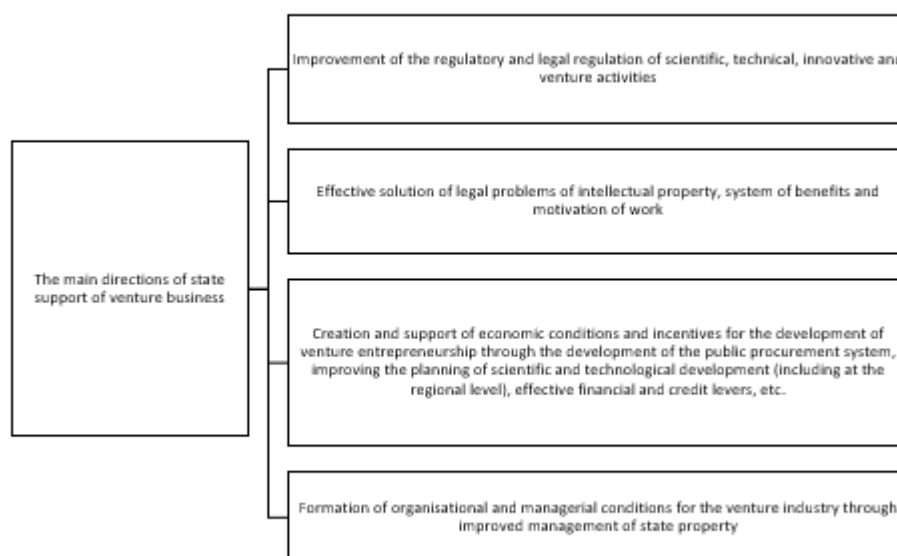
The main directions of state support of venture business

Improvement of the regulatory and legal regulation of scientific, technical, innovative an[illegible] venture activities

Effective solution of legal problems of intellectual property, system of benefits and motivation of work

Creation and support of economic conditions and incentives for the development of venture entrepreneurship through the development of the public procurement system, improving the planning of scientific and technological development (including at the regional level), effective financial and credit levers, etc.

Formation of organisational and managerial conditions for the venture industry through improved management of state property